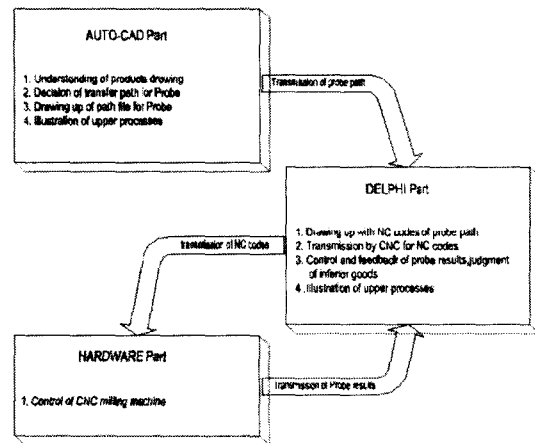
AUTO-CAD Part

1. Understanding of products drawing
2. Decision of transfer path for Probe
3. Drawing up of path file for Probe
4. Illustration of upper processes

Transmission of probe path

DELPHI Part

1. Drawing up with NC codes of probe path
2. Transmission by CNC for NC codes
3. Control and feedback of probe results,judgment of inferior goods
4. Illustration of upper processes

transmission of NC codes

HARDWARE Part

1. Control of CNC milling machine

Transmission of Probe results